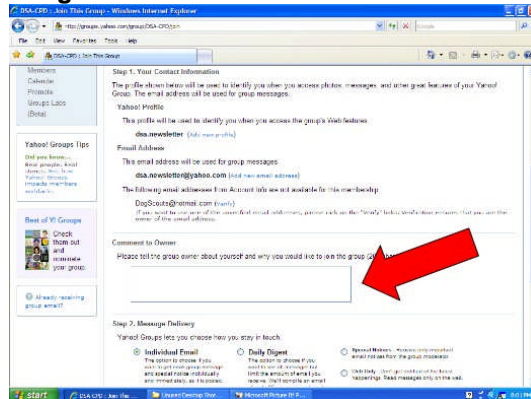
DSA-CPD : Join This Group - Windows Internet Explorer

http://groups.yahoo.com/group/DSA-CPD/join

File Edit View Favorites Tools Help

DSA-CPD | Join This Group

Members
Calendar
Promote
Groups Labs (Beta)

Yahoo! Groups Tips

Did you know...
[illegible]

Best of Y! Groups

Check them out and nominate your group.

Already receiving group email?

Step 1. Your Contact Information

The profile shown below will be used to identify you when you access photos, messages and other great features of your Yahoo! Group. The email address will be used for group messages.

Yahoo! Profile

This profile will be used to identify you when you access the group's Web features.

dsa.newsletter (Add new profile)

Email Address

This email address will be used for group messages.

dsa.newsletter@yahoo.com (Add new email address)

The following email addresses from Account Info are not available for this membership

DogScouts@hotmail.com (Verify)

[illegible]

Comment to Owner

Please tell the group owner about yourself and why you would like to join the group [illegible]

Step 2. Message Delivery

Yahoo! Groups lets you choose how you stay in touch.

Individual Email
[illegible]

Daily Digest
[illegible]

Special Notices
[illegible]

Web Only
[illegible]

start | DSA-CPD : Join the... | Unused Recipes | Microsoft Picture It! P...